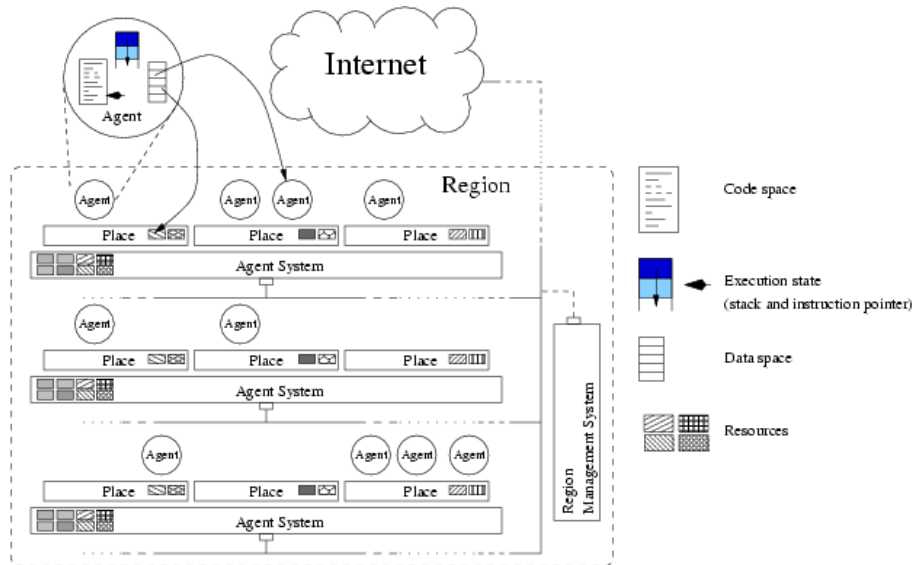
Internet

Agent

Region

Agent

Agent

Agent

Agent

Place

Place

Place

Agent System

Agent

Agent

Place

Place

Place

Agent System

Agent

Agent

Agent

Agent

Place

Place

Place

Agent System

Region Management System

Code space

Execution state (stack and instruction pointer)

Data space

Resources